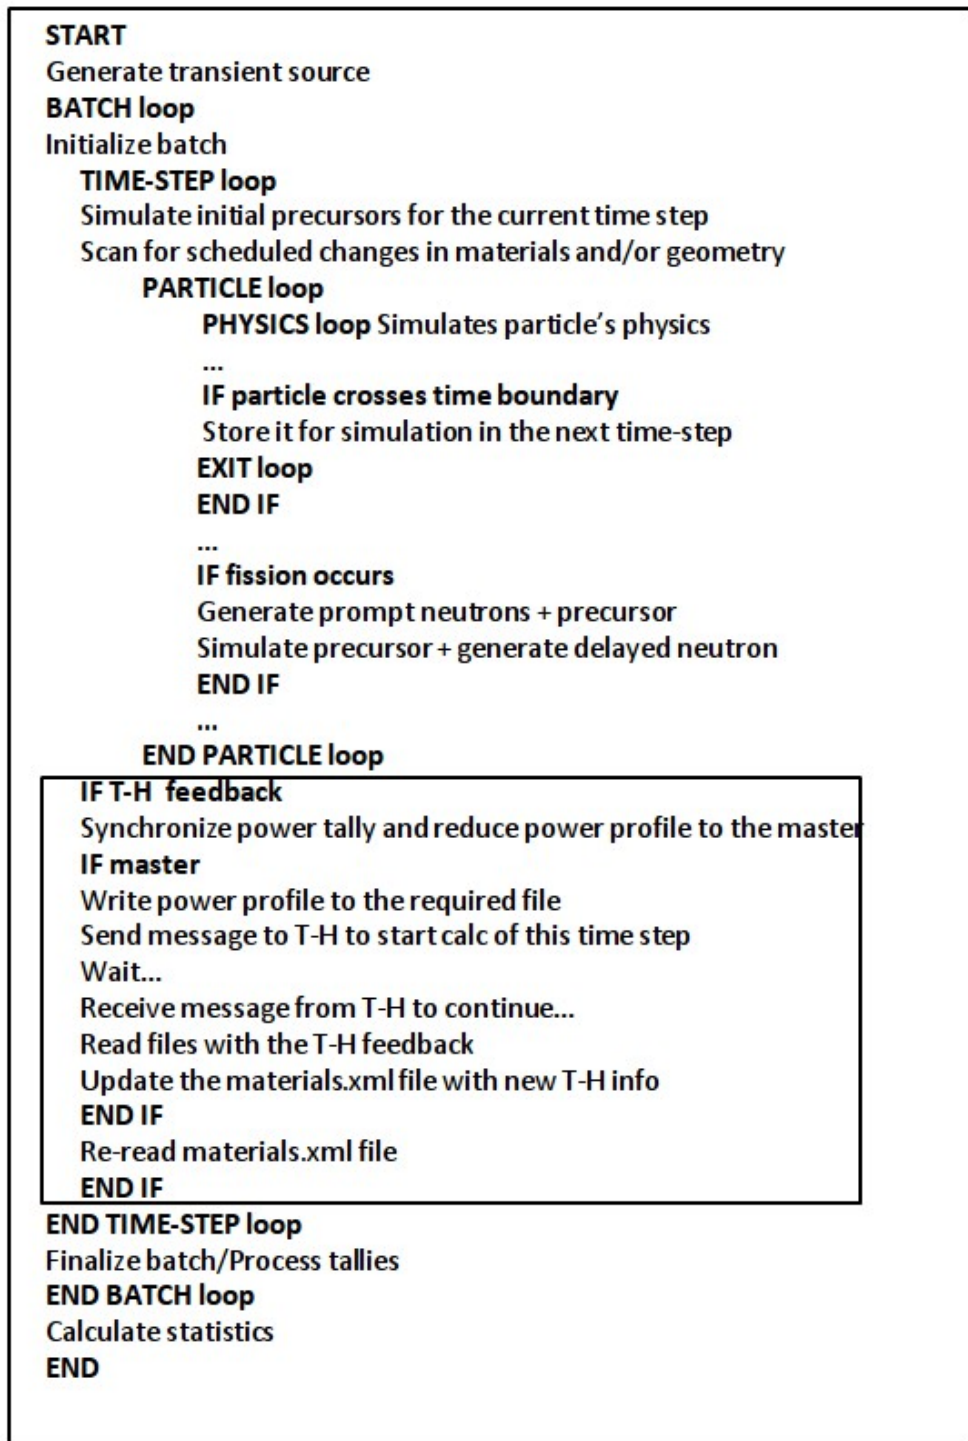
START
Generate transient source
BATCH loop
Initialize batch
TIME-STEP loop
Simulate initial precursors for the current time step
Scan for scheduled changes in materials and/or geometry
PARTICLE loop
PHYSICS loop Simulates particle's physics
...
IF particle crosses time boundary
Store it for simulation in the next time-step
EXIT loop
END IF
...
IF fission occurs
Generate prompt neutrons + precursor
Simulate precursor + generate delayed neutron
END IF
...
END PARTICLE loop
IF T-H feedback
Synchronize power tally and reduce power profile to the master
IF master
Write power profile to the required file
Send message to T-H to start calc of this time step
Wait...
Receive message from T-H to continue...
Read files with the T-H feedback
Update the materials.xml file with new T-H info
END IF
Re-read materials.xml file
END IF
END TIME-STEP loop
Finalize batch/Process tallies
END BATCH loop
Calculate statistics
END